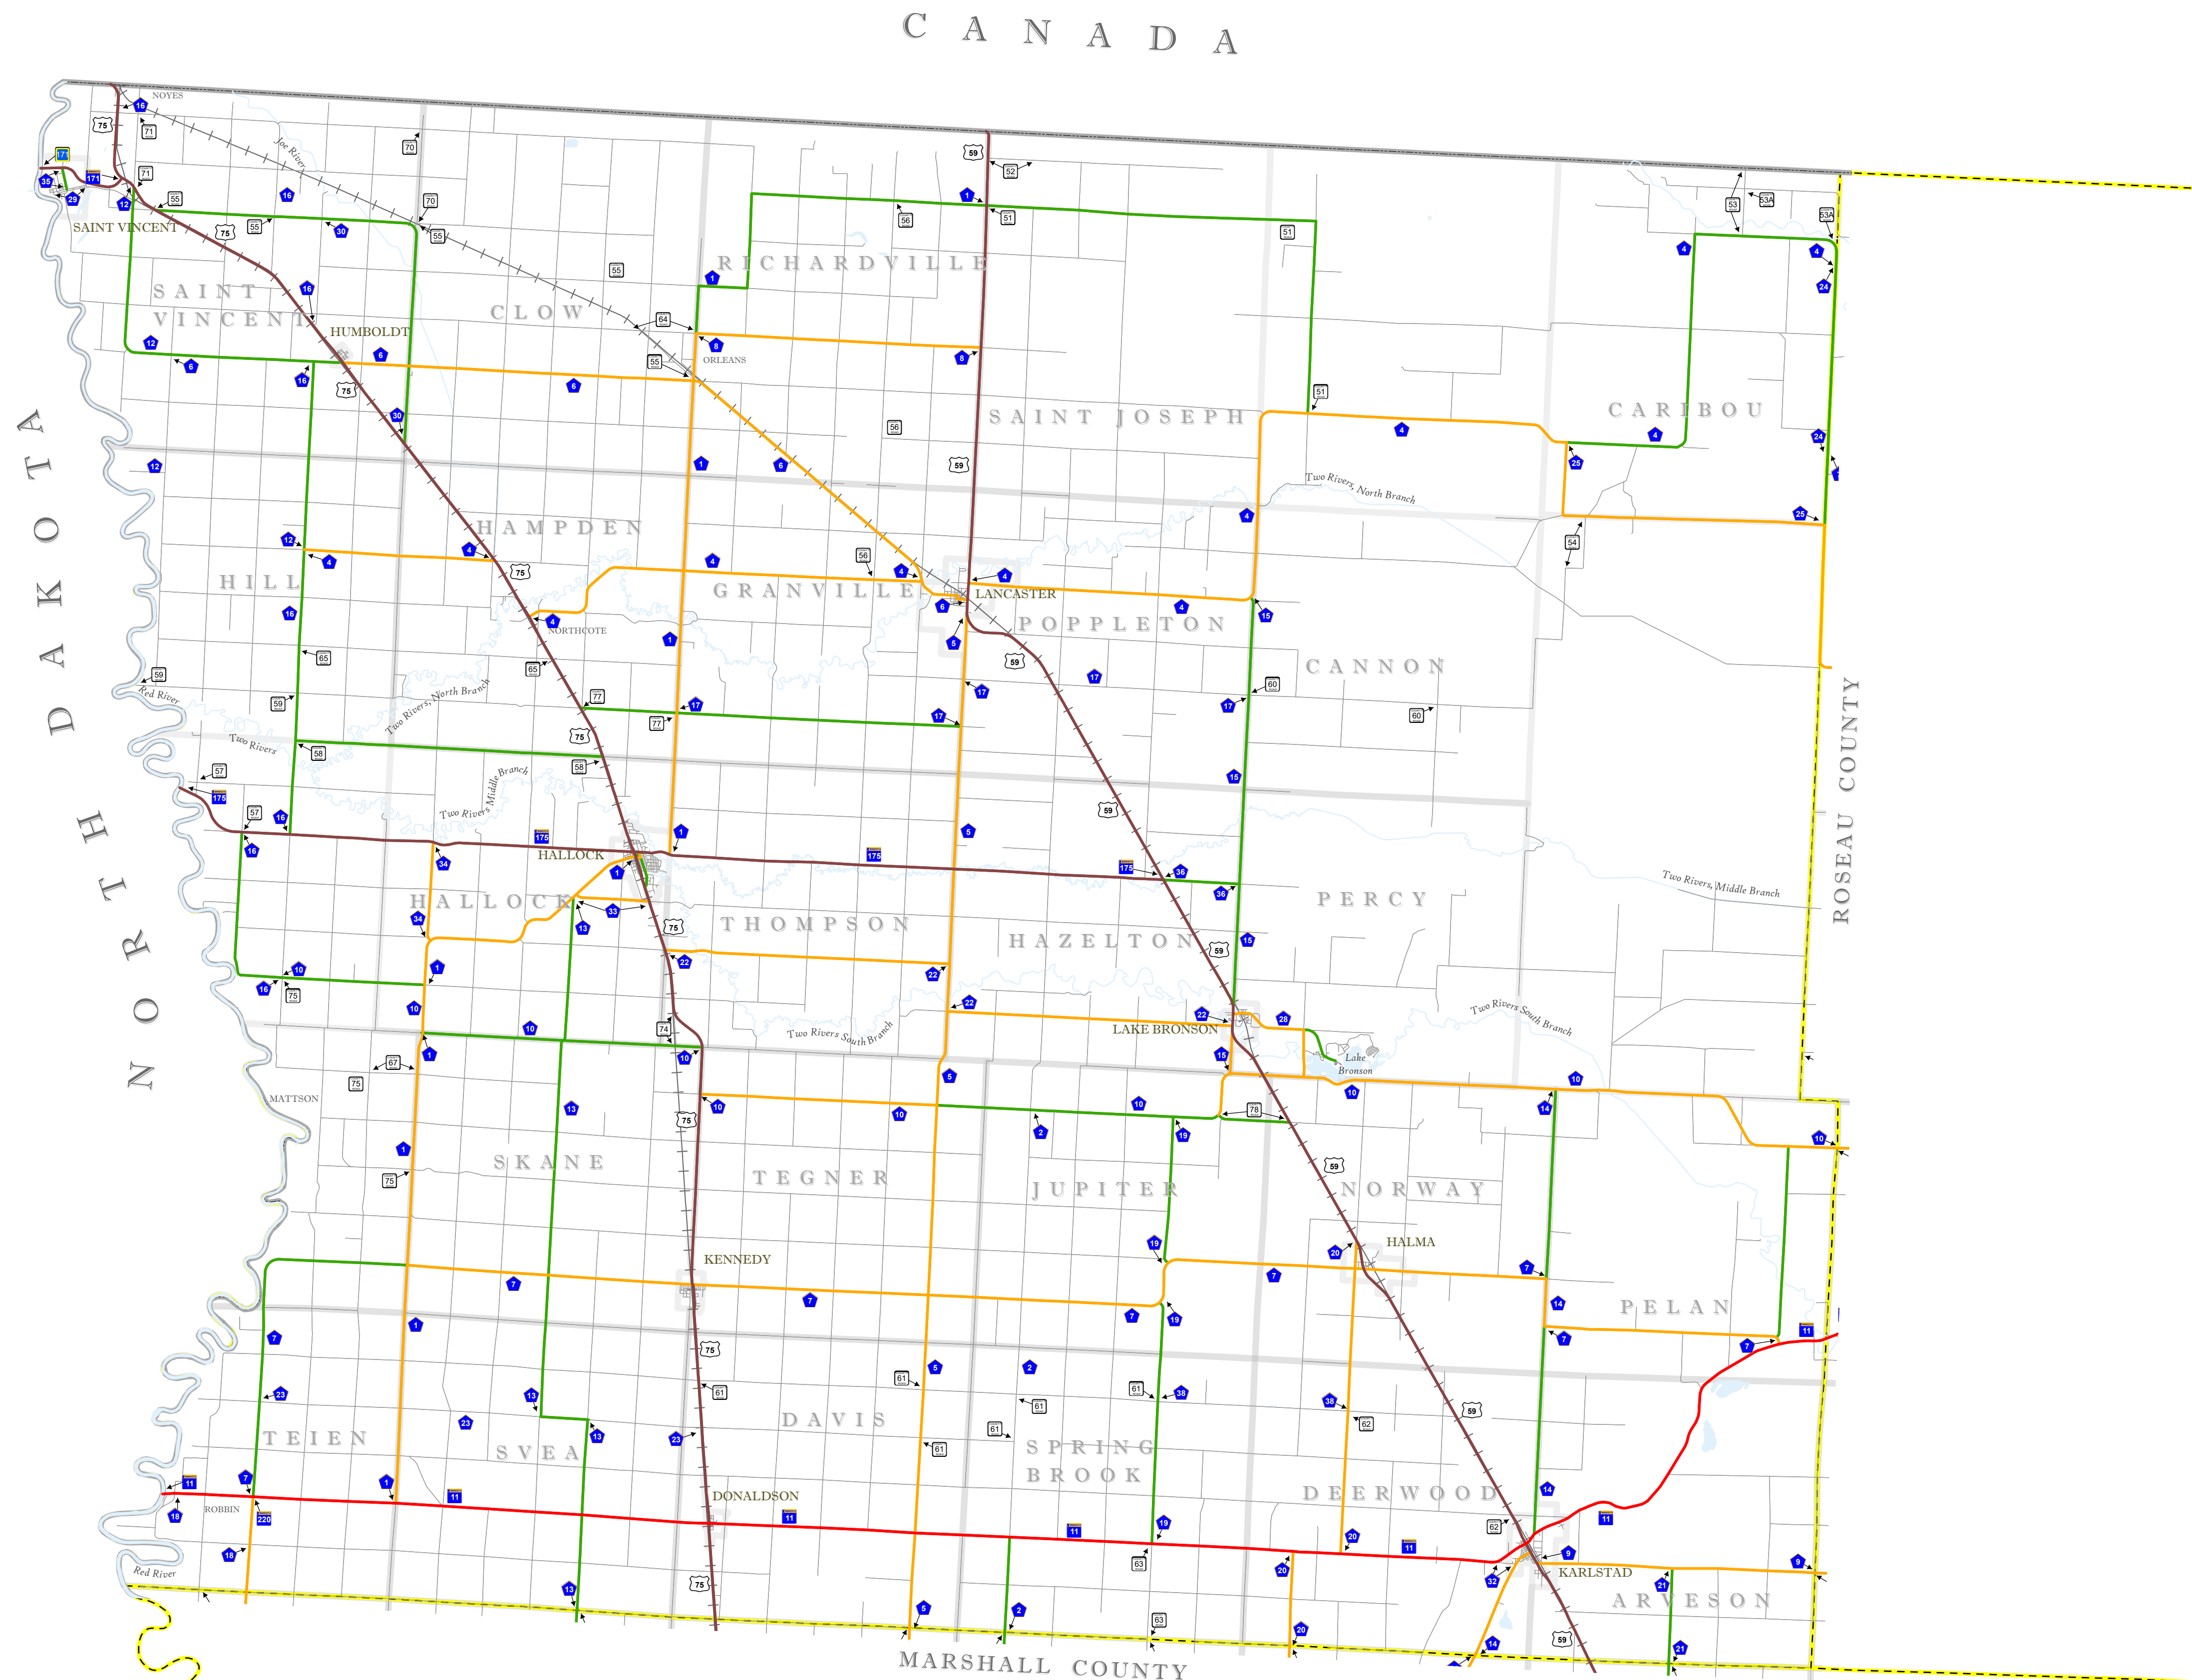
CANADA

NORTH DAKOTA

ROSEAU COUNTY

MARSHALL COUNTY

NOYES
SAINT VINCENT
SAINT VINCENT
HUMBOLDT
CLOW
RICHARDVILLE
ORLEANS
SAINT JOSEPH
CARIBOU
HAMPDEN
HILL
GRANVILLE
LANCASTER
POPPLETON
NORTHCOTE
CANNON
Two Rivers, North Branch
Red River
Two Rivers
Middle Branch
HALLOCK
HALLOCK
THOMPSON
HAZELTON
PERCY
Two Rivers, Middle Branch
Two Rivers South Branch
LAKE BRONSON
Lake Bronson
MATTSON
SKANE
TEGNER
JUPITER
NORWAY
HALMA
KENNEDY
PELAN
TEIEN
SVEA
DAVIS
SPRING BROOK
DEERWOOD
DONALDSON
ROBBIN
KARLSTAD
ARVESON
Joe River